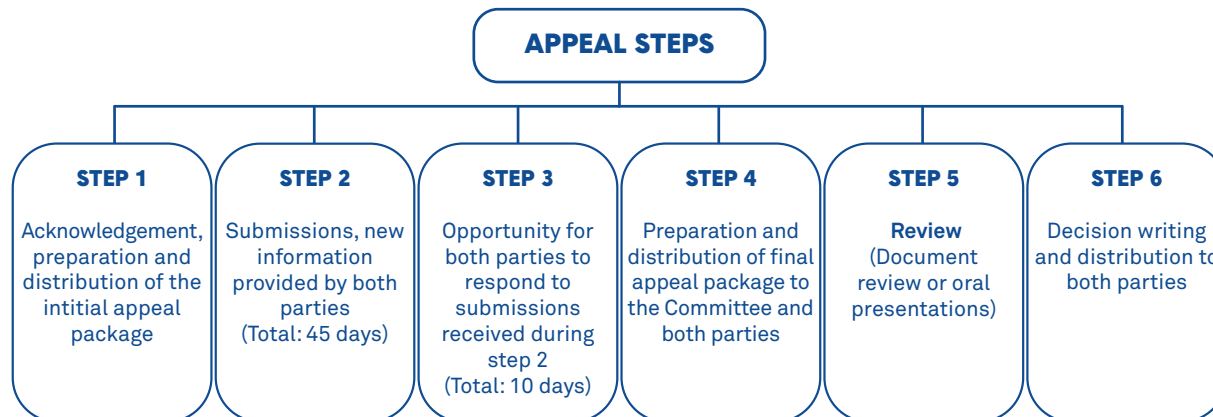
APPEAL STEPS

STEP 1

Acknowledgement, preparation and distribution of the intitial appeal package

STEP 2

Submissions, new information provided by both parties (Total: 45 days)

STEP 3

Opportunity for both parties to respond to submissions received during step 2 (Total: 10 days)

STEP 4

Preparation and distribution of final appeal package to the Committee and both parties

STEP 5

Review (Document review or oral presentations)

STEP 6

Decision writing and distribution to both parties